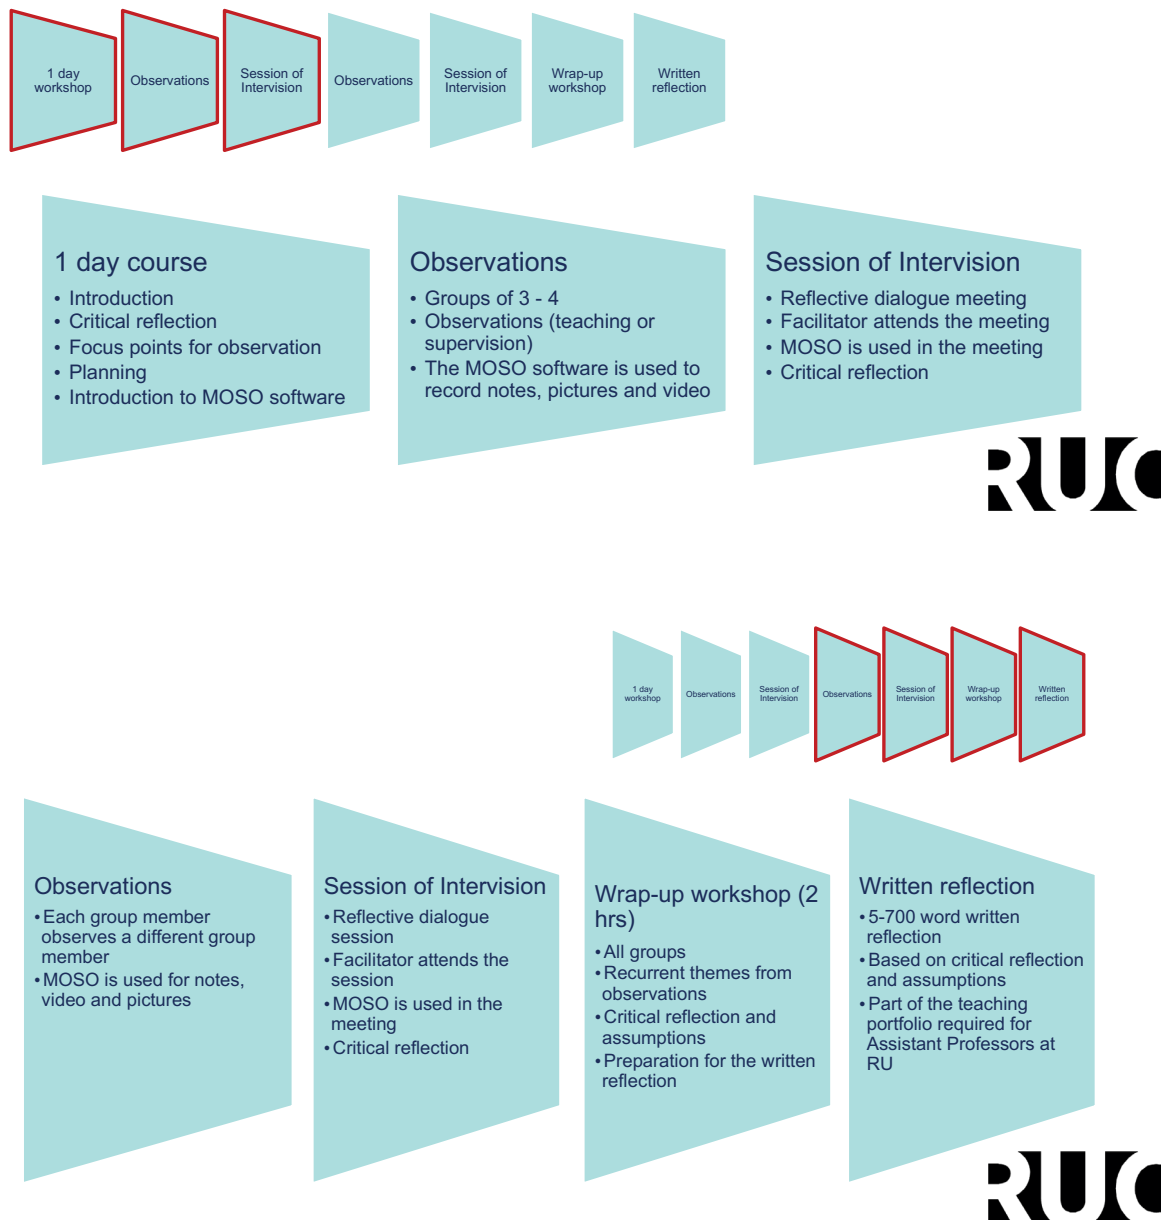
1 day workshop

Observations

Session of Intervision

Observations

Session of Intervision

Wrap-up workshop

Written reflection

1 day course
• Introduction
• Critical reflection
• Focus points for observation
• Planning
• Introduction to MOSO software

Observations
• Groups of 3 - 4
• Observations (teaching or supervision)
• The MOSO software is used to record notes, pictures and video

Session of Intervision
• Reflective dialogue meeting
• Facilitator attends the meeting
• MOSO is used in the meeting
• Critical reflection

RUC

1 day workshop

Observations

Session of Intervision

Observations

Session of Intervision

Wrap-up workshop

Written reflection

Observations
• Each group member observes a different group member
• MOSO is used for notes, video and pictures

Session of Intervision
• Reflective dialogue session
• Facilitator attends the session
• MOSO is used in the meeting
• Critical reflection

Wrap-up workshop (2 hrs)
• All groups
• Recurrent themes from observations
• Critical reflection and assumptions
• Preparation for the written reflection

Written reflection
• 5-700 word written reflection
• Based on critical reflection and assumptions
• Part of the teaching portfolio required for Assistant Professors at RU

RUC